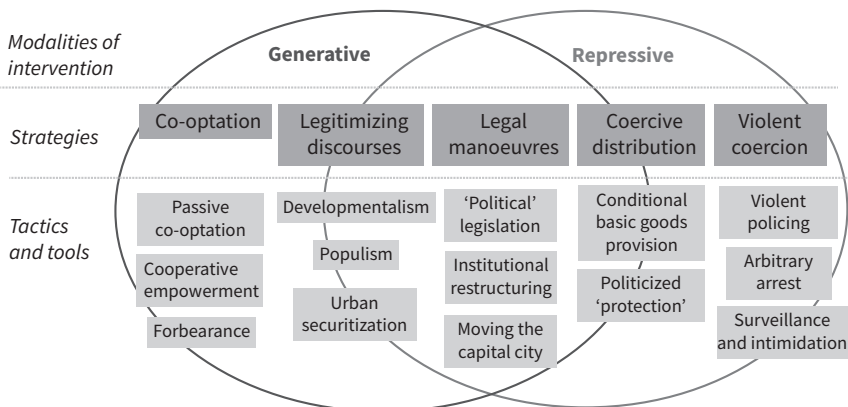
Modalities of intervention

Generative

Repressive

Strategies

Co-optation

Legitimizing discourses

Legal manoeuvres

Coercive distribution

Violent coercion

Tactics and tools

Passive co-optation

Cooperative empowerment

Forbearance

Developmentalism

Populism

Urban securitization

'Political' legislation

Institutional restructuring

Moving the capital city

Conditional basic goods provision

Politicized 'protection'

Violent policing

Arbitrary arrest

Surveillance and intimidation